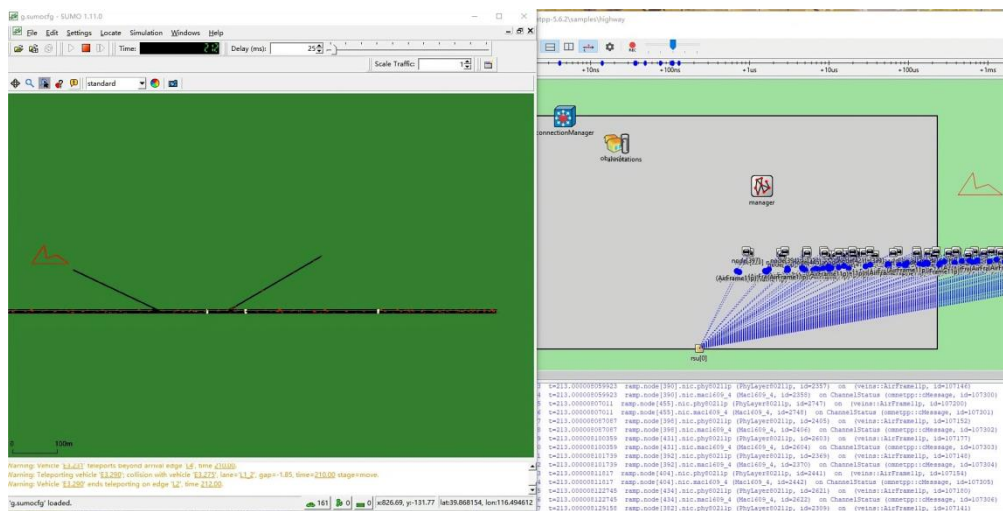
g.sumocfg - SUMO 1.11.0
File Edit Settings Locate Simulation Windows Help
Time: 212
Delay (ms): 25
Scale Traffic: 1
standard
0 100m
Warning: Vehicle 'E3,237' teleports beyond arrival edge '-L4', time 210.00.
Warning: Teleporting vehicle 'E3,290'; collision with vehicle 'E3,275', lane='L1_2', gap=-1.85, time=210.00 stage=move.
Warning: Vehicle 'E3,290' ends teleporting on edge 'L2', time 212.00.
'g.sumocfg' loaded.
161 0 0 x:826.69, y:-131.77 lat:39.868154, lon:116.494612
etpp-5.6.2/samples/Highway
+10ns +100ns +1us +10us +100us +1ms
connectionManager
obstacles
manager
node[393]
rsu[0]
t=213.000005059923 ramp.node[390].nic.phy80211p (PhyLayer80211p, id=2357) on (veins::AirFrame11p, id=107146)
t=213.000005059923 ramp.node[390].nic.mac1609_4 (Mac1609_4, id=2358) on ChannelStatus (omnetpp::cMessage, id=107300)
t=213.000005070011 ramp.node[455].nic.phy80211p (PhyLayer80211p, id=2747) on (veins::AirFrame11p, id=107200)
t=213.000005070011 ramp.node[455].nic.mac1609_4 (Mac1609_4, id=2748) on ChannelStatus (omnetpp::cMessage, id=107301)
t=213.000005087087 ramp.node[396].nic.phy80211p (PhyLayer80211p, id=2405) on (veins::AirFrame11p, id=107152)
t=213.000005087087 ramp.node[396].nic.mac1609_4 (Mac1609_4, id=2406) on ChannelStatus (omnetpp::cMessage, id=107302)
t=213.000005100359 ramp.node[431].nic.phy80211p (PhyLayer80211p, id=2603) on (veins::AirFrame11p, id=107177)
t=213.000005100359 ramp.node[431].nic.mac1609_4 (Mac1609_4, id=2604) on ChannelStatus (omnetpp::cMessage, id=107303)
t=213.000005101739 ramp.node[392].nic.phy80211p (PhyLayer80211p, id=2369) on (veins::AirFrame11p, id=107148)
t=213.000005101739 ramp.node[392].nic.mac1609_4 (Mac1609_4, id=2370) on ChannelStatus (omnetpp::cMessage, id=107304)
t=213.000005111017 ramp.node[404].nic.phy80211p (PhyLayer80211p, id=2441) on (veins::AirFrame11p, id=107158)
t=213.000005111017 ramp.node[404].nic.mac1609_4 (Mac1609_4, id=2442) on ChannelStatus (omnetpp::cMessage, id=107305)
t=213.000005122745 ramp.node[434].nic.phy80211p (PhyLayer80211p, id=2621) on (veins::AirFrame11p, id=107180)
t=213.000005122745 ramp.node[434].nic.mac1609_4 (Mac1609_4, id=2622) on ChannelStatus (omnetpp::cMessage, id=107306)
t=213.000005129158 ramp.node[382].nic.phy80211p (PhyLayer80211p, id=2309) on (veins::AirFrame11p, id=107141)